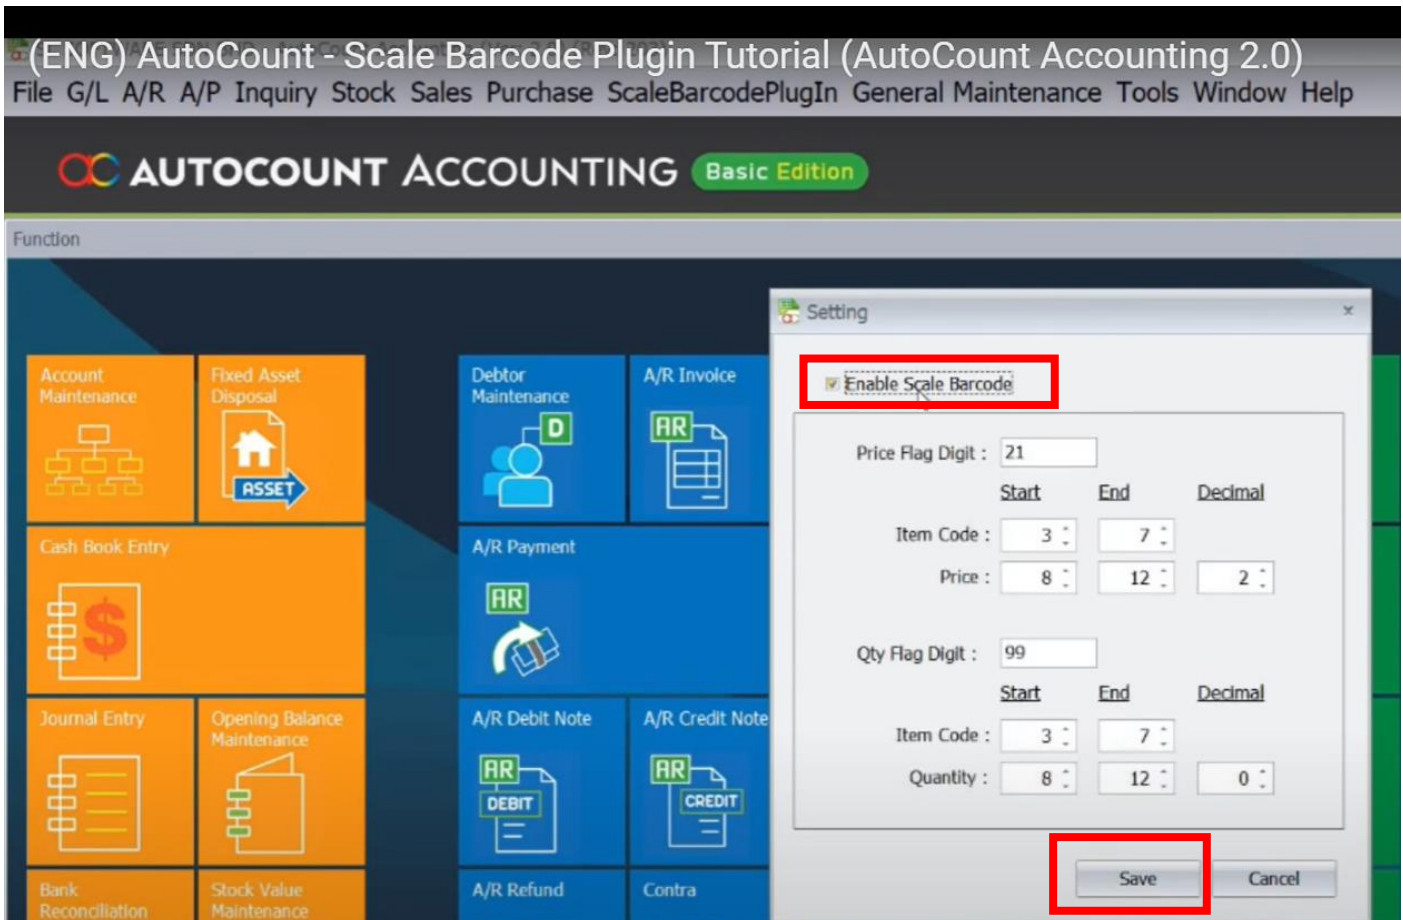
(ENG) AutoCount - Scale Barcode Plugin Tutorial (AutoCount Accounting 2.0)

File G/L A/R A/P Inquiry Stock Sales Purchase ScaleBarcodePlugIn General Maintenance Tools Window Help

AUTOCOUNT ACCOUNTING Basic Edition

Function

Account Maintenance

Fixed Asset Disposal

ASSET

Debtor Maintenance

D

A/R Invoice

AR

Cash Book Entry

A/R Payment

AR

Journal Entry

Opening Balance Maintenance

A/R Debit Note

AR

DEBIT

A/R Credit Note

AR

CREDIT

Bank Reconciliation

Stock Value Maintenance

A/R Refund

Contra

Setting

Enable Scale Barcode

Price Flag Digit : 21

| | Start | End | Decimal |
|---|---|---|---|
| Item Code : | 3 | 7 | |
| Price : | 8 | 12 | 2 |

Qty Flag Digit : 99

| | Start | End | Decimal |
|---|---|---|---|
| Item Code : | 3 | 7 | |
| Quantity : | 8 | 12 | 0 |

Save

Cancel